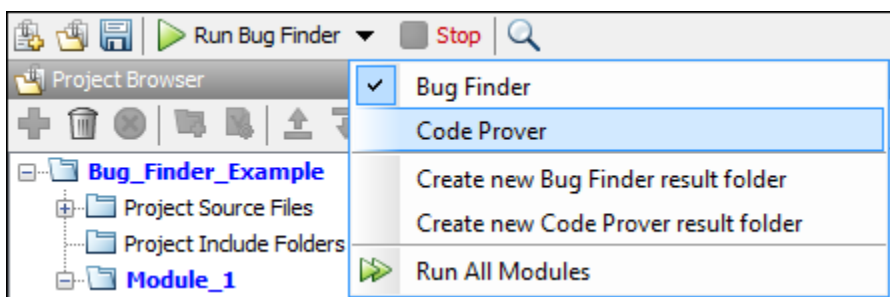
Run Bug Finder Stop

Project Browser

Bug_Finder_Example
Project Source Files
Project Include Folders
Module_1

✓ Bug Finder
Code Prover
Create new Bug Finder result folder
Create new Code Prover result folder
Run All Modules